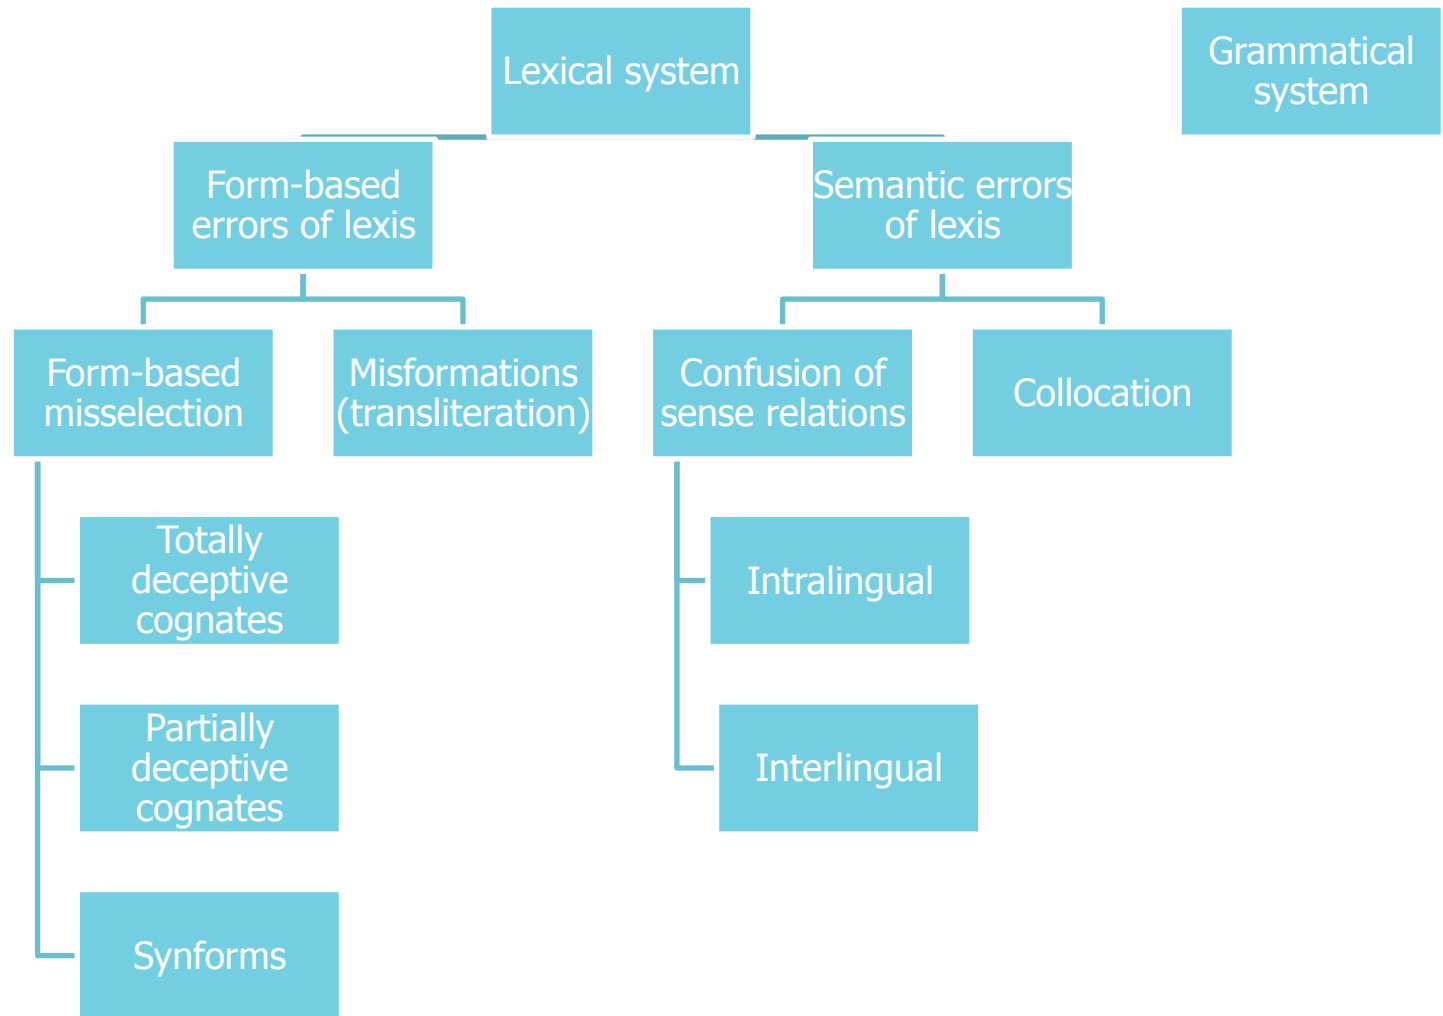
Lexical system

Grammatical system

Form-based errors of lexis

Semantic errors of lexis

Form-based misselection

Misformations (transliteration)

Confusion of sense relations

Collocation

Totally deceptive cognates

Partially deceptive cognates

Synforms

Intralingual

Interlingual